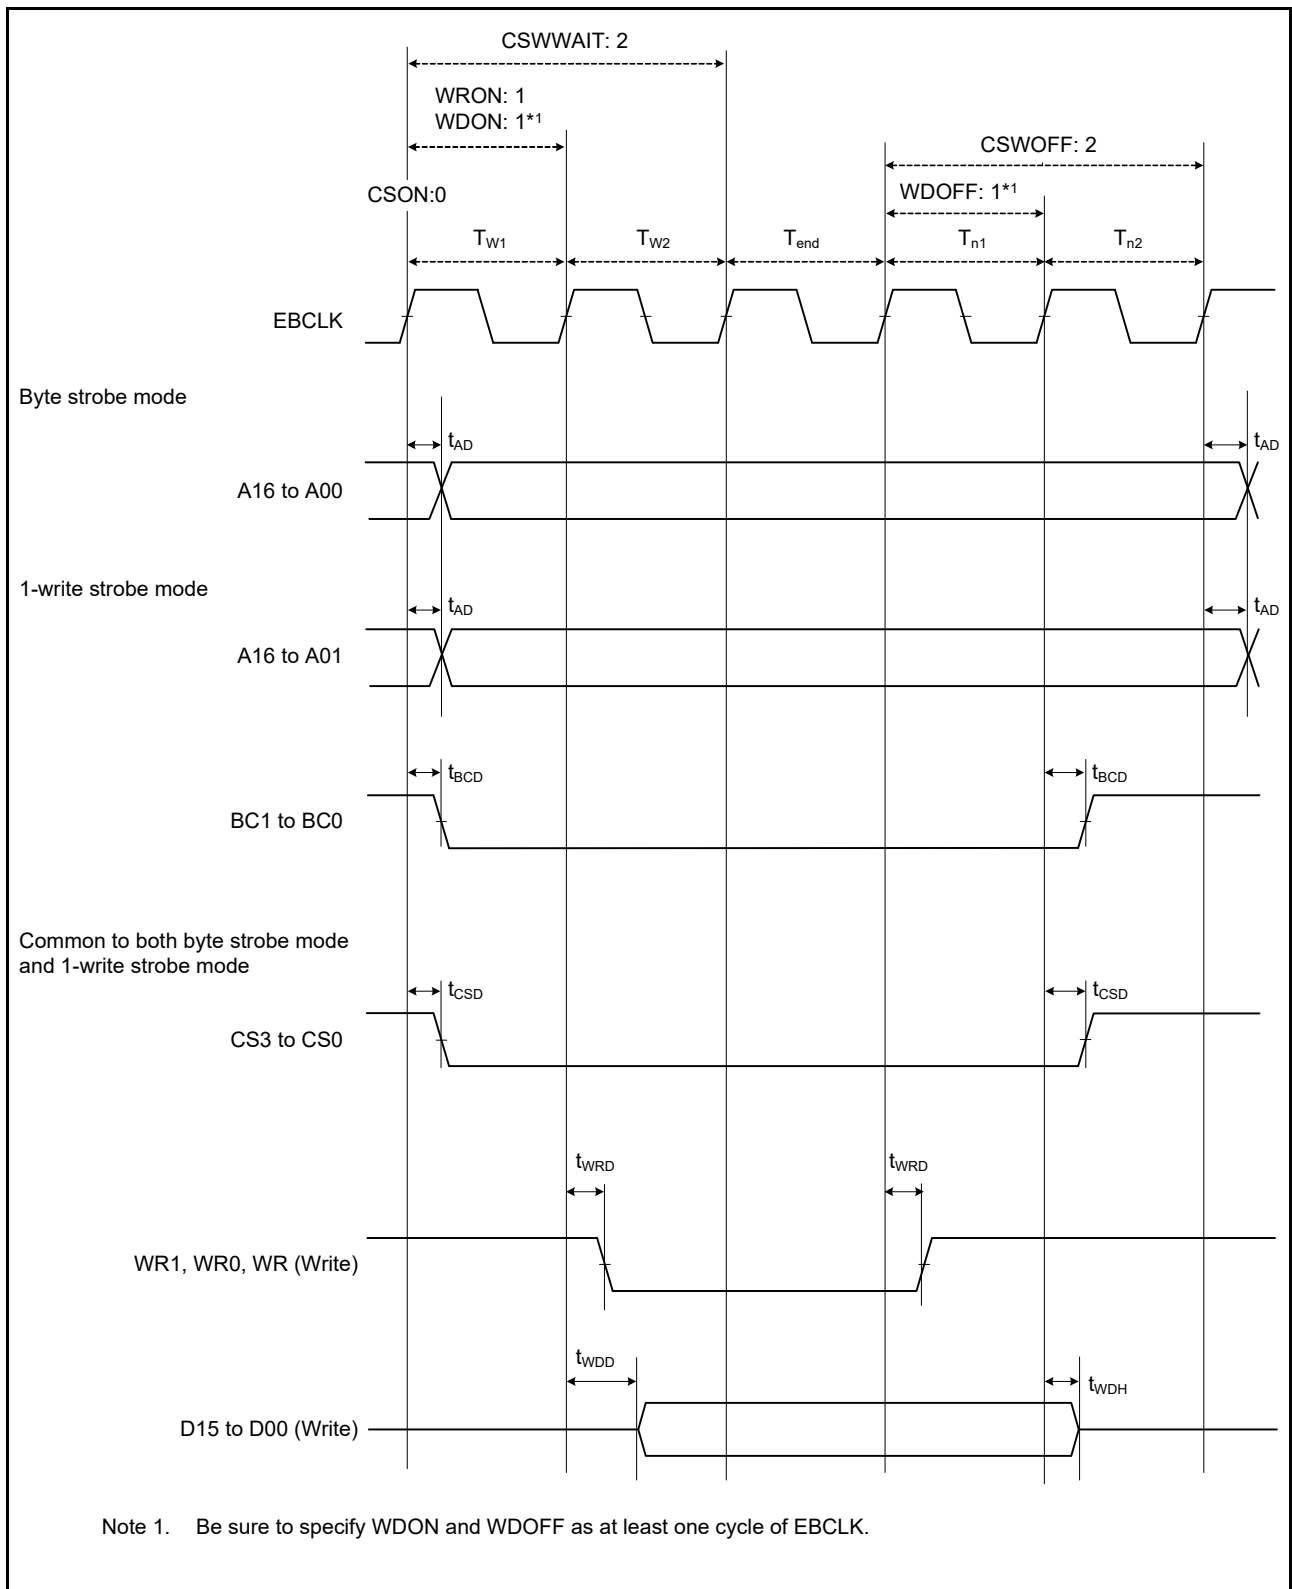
CSWWAIT: 2

WRON: 1
WDON: 1*1

CSWOFF: 2

CSON:0

WDOFF: 1*1

$T_{W1}$ $T_{W2}$ $T_{end}$ $T_{n1}$ $T_{n2}$

EBCLK

Byte strobe mode

$t_{AD}$ $t_{AD}$

A16 to A00

1-write strobe mode

$t_{AD}$ $t_{AD}$

A16 to A01

$t_{BCD}$ $t_{BCD}$

BC1 to BC0

Common to both byte strobe mode and 1-write strobe mode

$t_{CSD}$ $t_{CSD}$

CS3 to CS0

$t_{WRD}$ $t_{WRD}$

WR1, WR0, WR (Write)

$t_{WDD}$ $t_{WDH}$

D15 to D00 (Write)

Note 1. Be sure to specify WDON and WDOFF as at least one cycle of EBCLK.